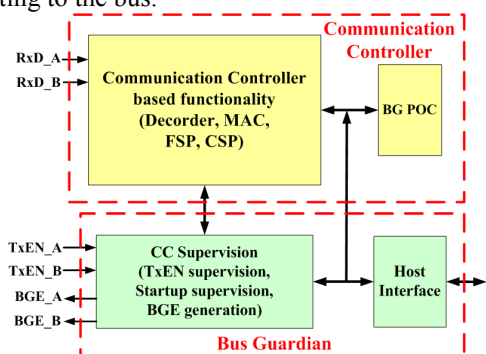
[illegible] to the bus.

Communication Controller

RxD_A
RxD_B

Communication Controller based functionality (Decorder, MAC, FSP, CSP)

BG POC

TxEN_A
TxEN_B
BGE_A
BGE_B

CC Supervision (TxEN supervision, Startup supervision, BGE generation)

Host Interface

Bus Guardian